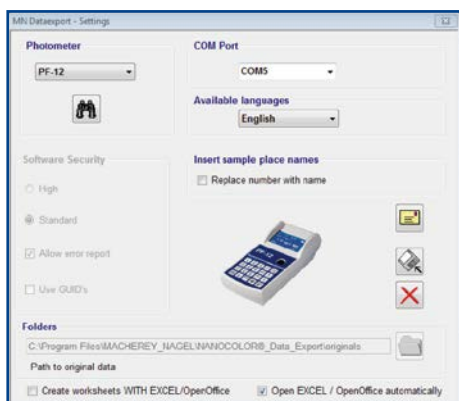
MN Dataexport - Settings

Photometer

PF-12

COM Port

COM5

Available languages

English

Software Security

High

Standard

Allow error report

Use GUID's

Insert sample place names

Replace number with name

PF-12

Folders

C:\Program Files\MACHEREY_NAGEL\NANOCOLOR®_Data_Export\originals

Path to original data

Create worksheets WITH EXCEL/OpenOffice

Open EXCEL / OpenOffice automatically